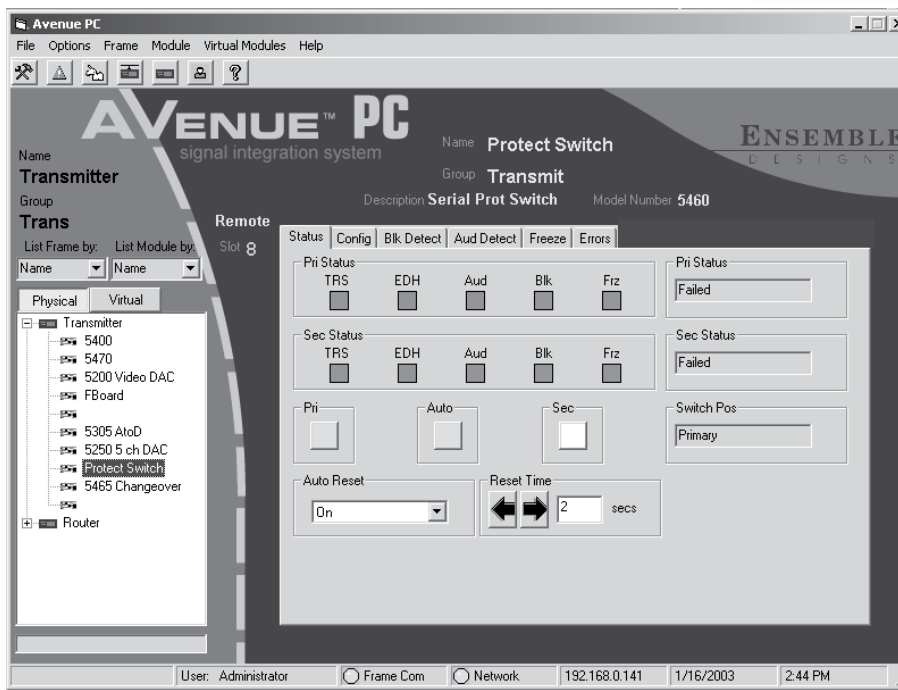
Avenue PC

File Options Frame Module Virtual Modules Help

AVENUE™ PC
signal integration system

ENSEMBLE
DESIGNS

Name
Transmitter
Group
Trans

Name Protect Switch
Group Transmit
Description Serial Prot Switch
Model Number 5460

Remote
Slot 8

List Frame by: List Module by:
Name Name

Physical Virtual

Transmitter
5400
5470
5200 Video DAC
FBoard
5305 AtoD
5250 5 ch DAC
Protect Switch
5465 Changeover
Router

Status Config Blk Detect Aud Detect Freeze Errors

Pri Status
TRS EDH Aud Blk Frz

Pri Status
Failed

Sec Status
TRS EDH Aud Blk Frz

Sec Status
Failed

Pri Auto Sec

Switch Pos
Primary

Auto Reset
On

Reset Time
2 secs

User: Administrator Frame Com Network 192.168.0.141 1/16/2003 2:44 PM